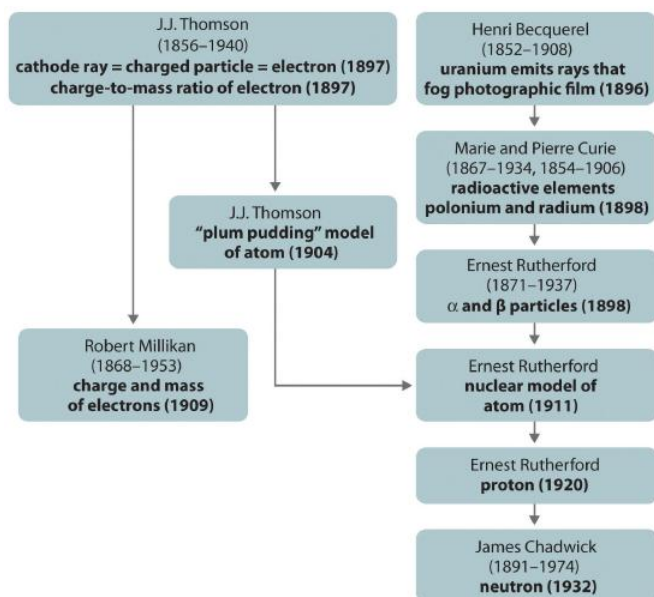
J.J. Thomson
(1856–1940)
**cathode ray = charged particle = electron (1897)**
**charge-to-mass ratio of electron (1897)**

J.J. Thomson
**“plum pudding” model of atom (1904)**

Robert Millikan
(1868–1953)
**charge and mass of electrons (1909)**

Henri Becquerel
(1852–1908)
**uranium emits rays that fog photographic film (1896)**

Marie and Pierre Curie
(1867–1934, 1854–1906)
**radioactive elements polonium and radium (1898)**

Ernest Rutherford
(1871–1937)
**$\alpha$ and $\beta$ particles (1898)**

Ernest Rutherford
**nuclear model of atom (1911)**

Ernest Rutherford
**proton (1920)**

James Chadwick
(1891–1974)
**neutron (1932)**